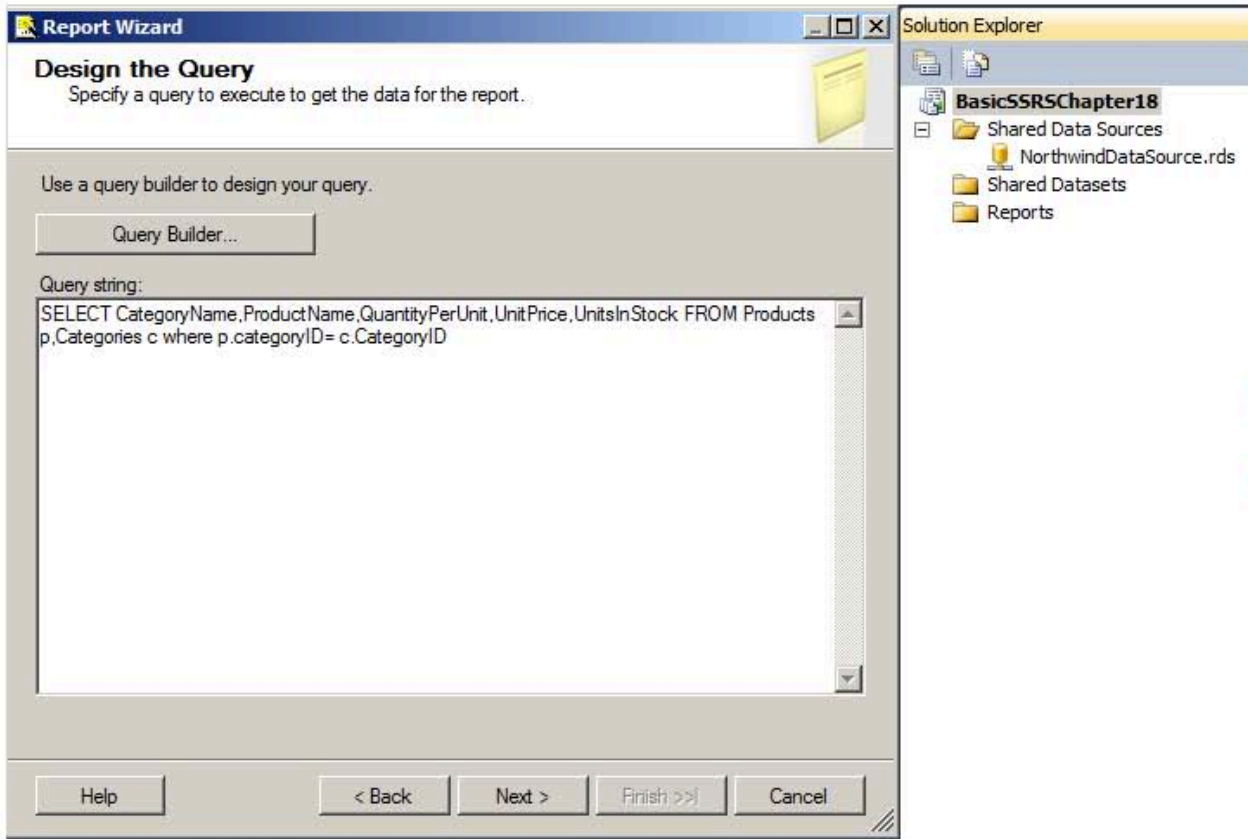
Report Wizard

Design the Query
Specify a query to execute to get the data for the report.

Use a query builder to design your query.

Query Builder...

Query string:
SELECT CategoryName,ProductName,QuantityPerUnit,UnitPrice,UnitsInStock FROM Products p,Categories c where p.categoryID= c.CategoryID

Help | < Back | Next > | Finish >>| | Cancel

Solution Explorer

BasicSSRSChapter18
Shared Data Sources
NorthwindDataSource.rds
Shared Datasets
Reports